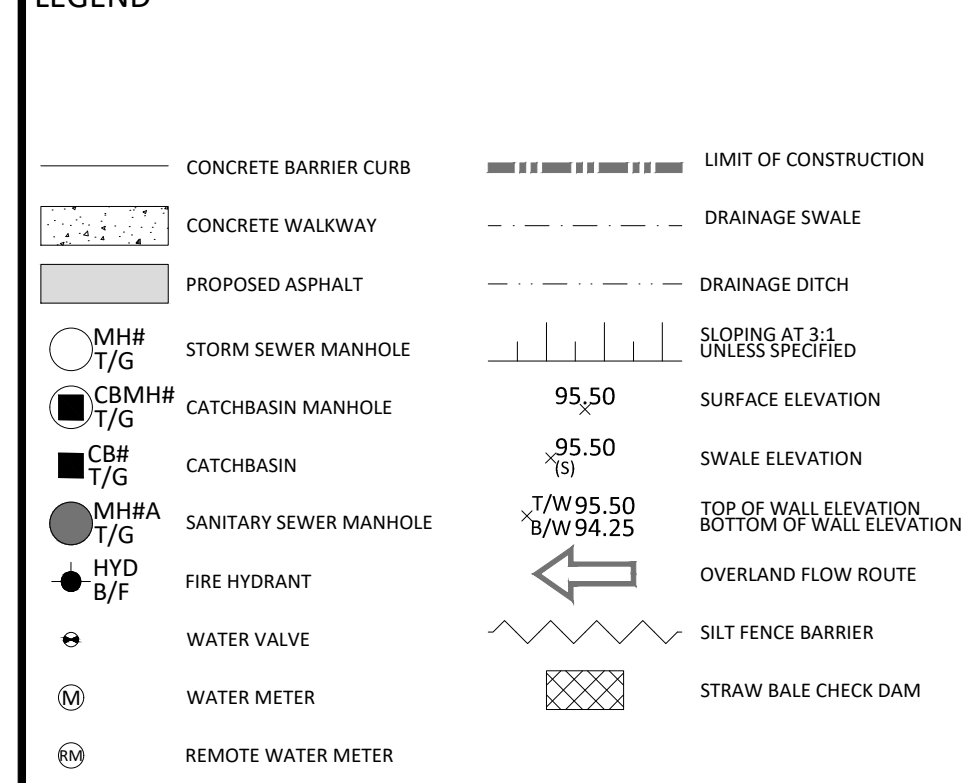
LEGEND

CONCRETE BARRIER CURB

CONCRETE WALKWAY

PROPOSED ASPHALT

MH#
T/G
STORM SEWER MANHOLE

CBMH#
T/G
CATCHBASIN MANHOLE

CB#
T/G
CATCHBASIN

MH#A
T/G
SANITARY SEWER MANHOLE

HYD
B/F
FIRE HYDRANT

WATER VALVE

M
WATER METER

RM
REMOTE WATER METER

LIMIT OF CONSTRUCTION

DRAINAGE SWALE

DRAINAGE DITCH

SLOPING AT 3:1
UNLESS SPECIFIED

95.50
SURFACE ELEVATION

95.50
(S)
SWALE ELEVATION

T/W 95.50
B/W 94.25
TOP OF WALL ELEVATION
BOTTOM OF WALL ELEVATION

OVERLAND FLOW ROUTE

SILT FENCE BARRIER

STRAW BALE CHECK DAM